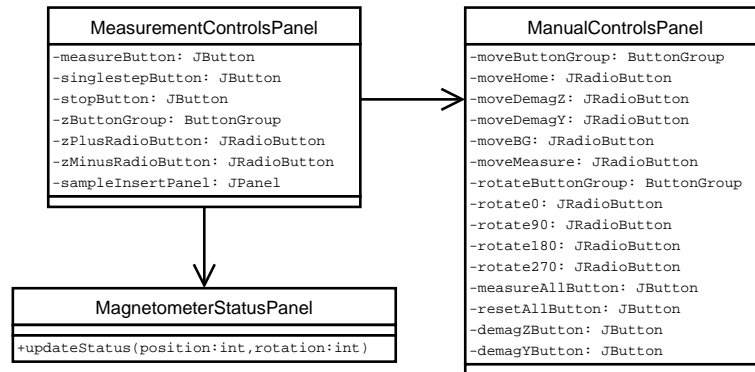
MeasurementControlsPanel

-measureButton: JButton
-singlestepButton: JButton
-stopButton: JButton
-zButtonGroup: ButtonGroup
-zPlusRadioButton: JRadioButton
-zMinusRadioButton: JRadioButton
-sampleInsertPanel: JPanel

MagnetometerStatusPanel

+updateStatus(position:int,rotation:int)

ManualControlsPanel

-moveButtonGroup: ButtonGroup
-moveHome: JRadioButton
-moveDemagZ: JRadioButton
-moveDemagY: JRadioButton
-moveBG: JRadioButton
-moveMeasure: JRadioButton
-rotateButtonGroup: ButtonGroup
-rotate0: JRadioButton
-rotate90: JRadioButton
-rotate180: JRadioButton
-rotate270: JRadioButton
-measureAllButton: JButton
-resetAllButton: JButton
-demagZButton: JButton
-demagYButton: JButton